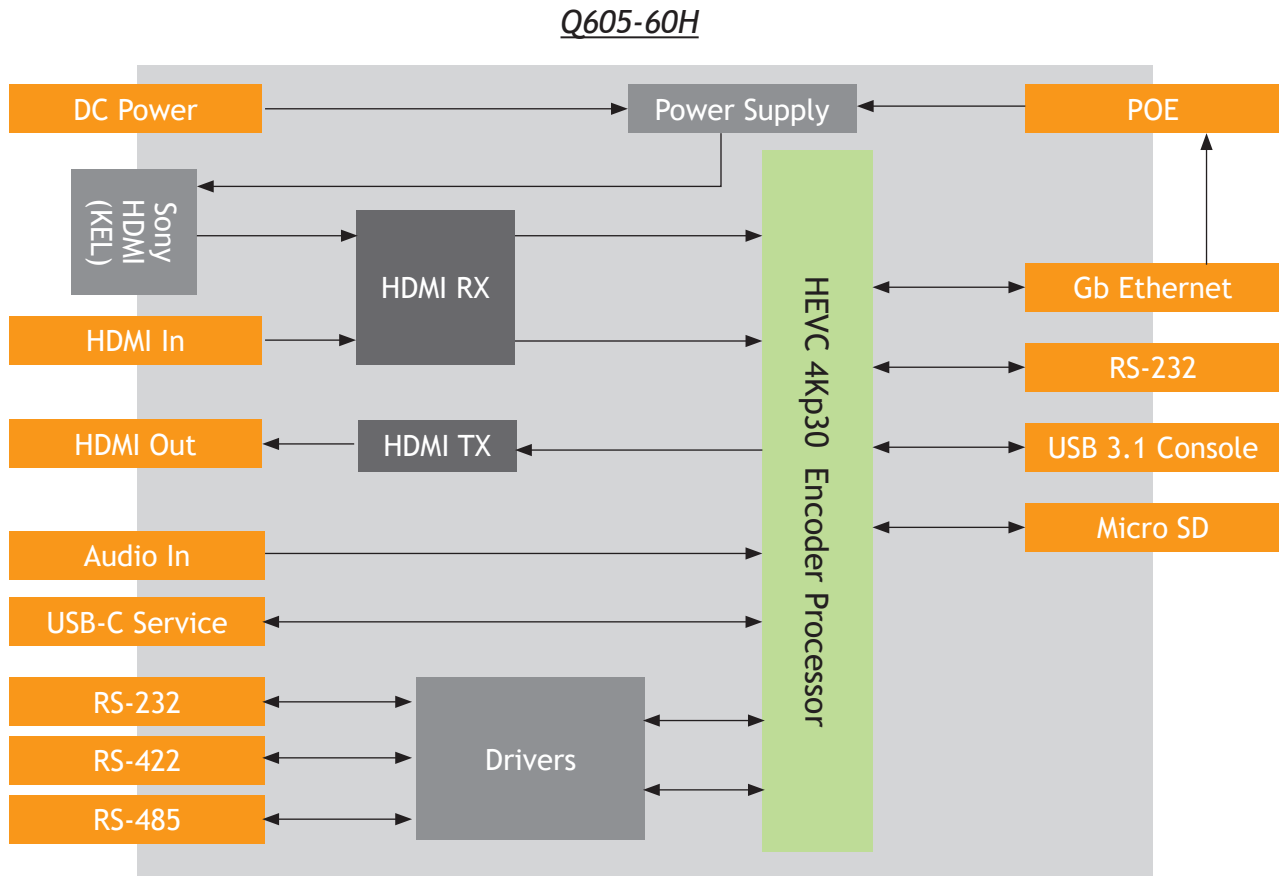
Q605-60H

DC Power

Power Supply

POE

Sony HDMI (KEL)

HDMI RX

HEVC 4Kp30 Encoder Processor

Gb Ethernet

HDMI In

RS-232

HDMI Out

HDMI TX

USB 3.1 Console

Micro SD

Audio In

USB-C Service

RS-232

RS-422

Drivers

RS-485